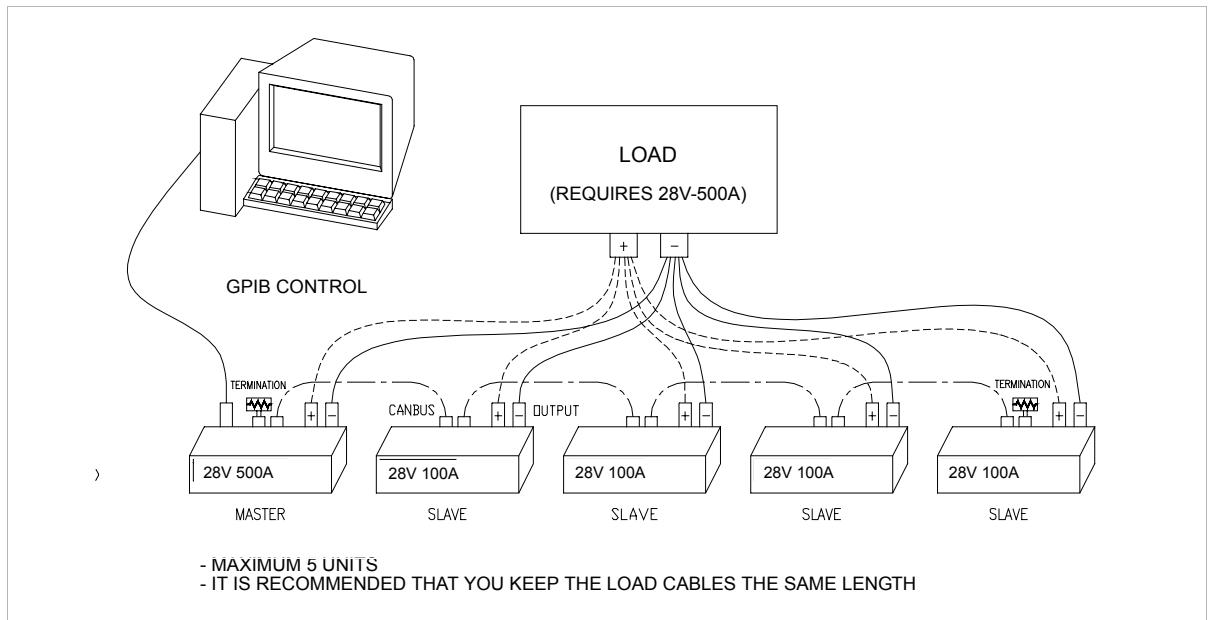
LOAD

(REQUIRES 28V-500A)

+

−

GPIB CONTROL

TERMINATION

+

−

CANBUS

+

−

OUTPUT

+

−

+

−

TERMINATION

+

−

28V 500A

28V 100A

28V 100A

28V 100A

28V 100A

MASTER

SLAVE

SLAVE

SLAVE

SLAVE

- MAXIMUM 5 UNITS
- IT IS RECOMMENDED THAT YOU KEEP THE LOAD CABLES THE SAME LENGTH